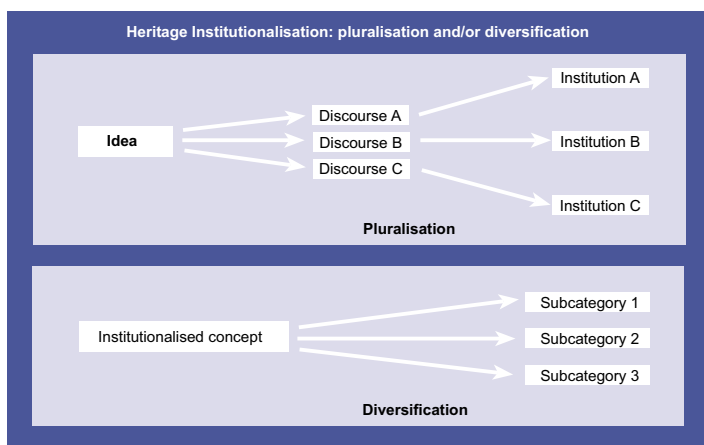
Heritage Institutionalisation: pluralisation and/or diversification

Idea

Discourse A

Discourse B

Discourse C

Institution A

Institution B

Institution C

Pluralisation

Institutionalised concept

Subcategory 1

Subcategory 2

Subcategory 3

Diversification